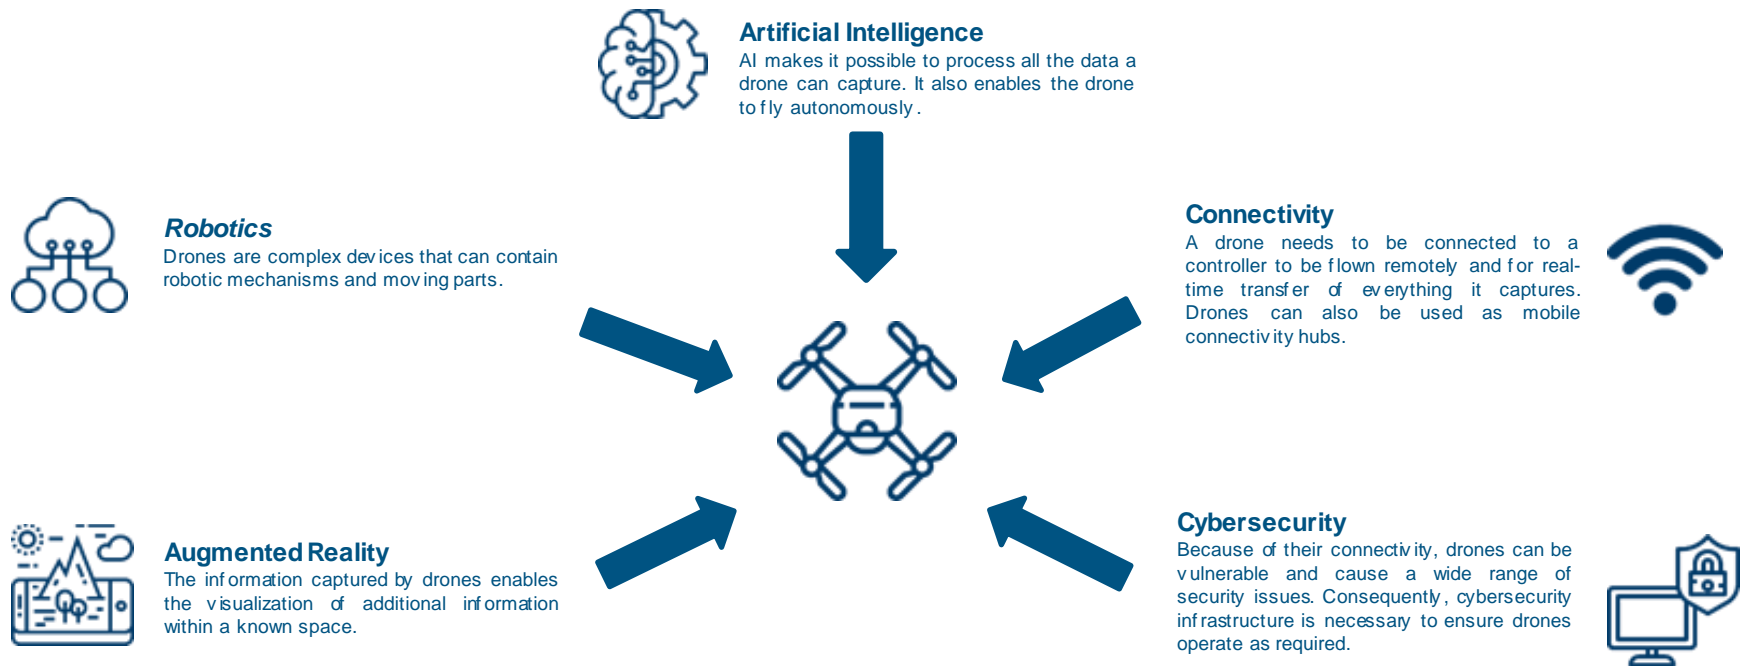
Artificial Intelligence
AI makes it possible to process all the data a drone can capture. It also enables the drone to fly autonomously.

Robotics
Drones are complex devices that can contain robotic mechanisms and moving parts.

Connectivity
A drone needs to be connected to a controller to be flown remotely and for real-time transfer of everything it captures. Drones can also be used as mobile connectivity hubs.

Augmented Reality
The information captured by drones enables the visualization of additional information within a known space.

Cybersecurity
Because of their connectivity, drones can be vulnerable and cause a wide range of security issues. Consequently, cybersecurity infrastructure is necessary to ensure drones operate as required.